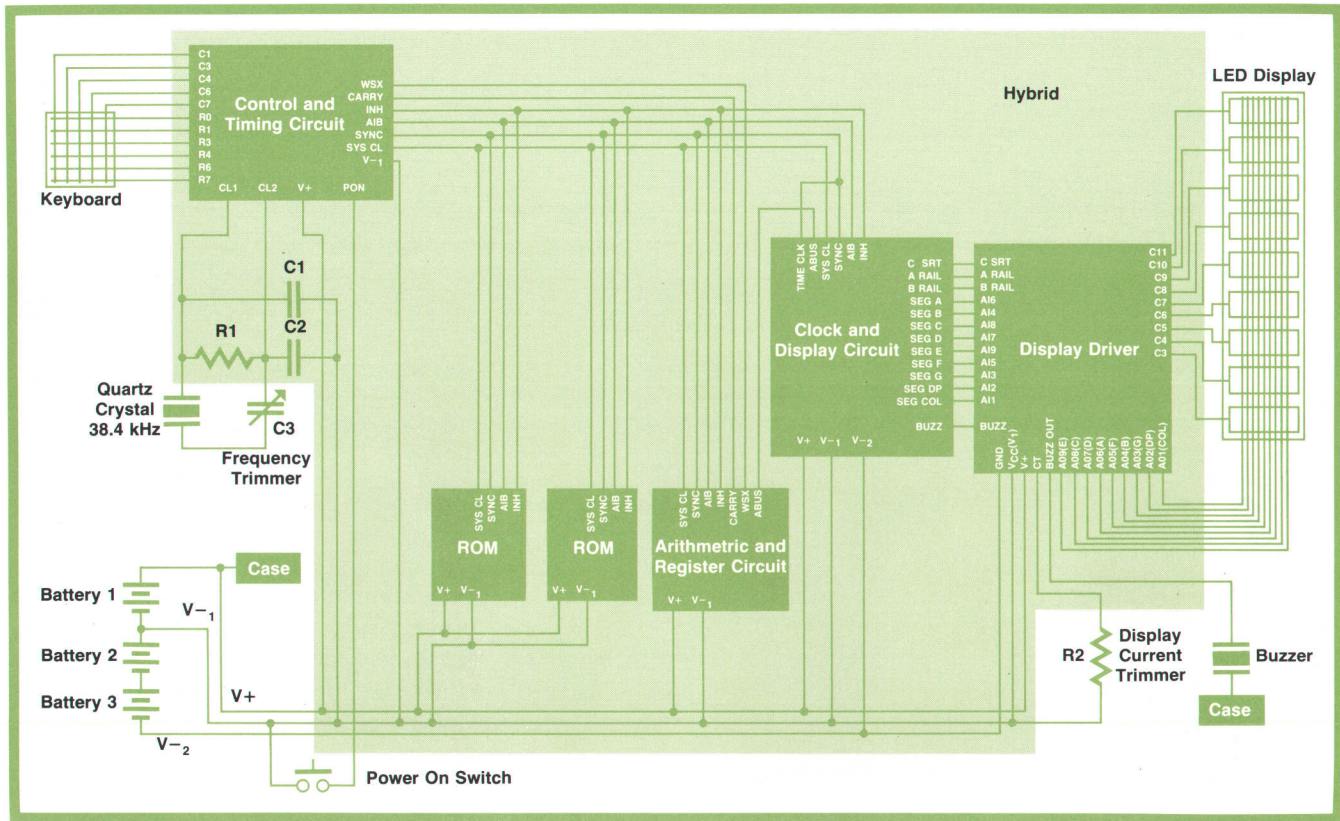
C1
C3
C4
C6
C7
R0
R1
R3
R4
R6
R7
Control and Timing Circuit
WSX
CARRY
INH
AIB
SYNC
SYS CL
$V_{-1}$
CL1 CL2 V+ PON

Keyboard

Hybrid

LED Display

C1
C2
R1
Quartz Crystal 38.4 kHz
C3
Frequency Trimmer

TIME CLK
ABUS
SYS CL
SYNC
AIB
INH
C SRT
A RAIL
B RAIL
SEG A
SEG B
SEG C
SEG D
SEG E
SEG F
SEG G
SEG DP
SEG COL
BUZZ
Clock and Display Circuit
V+ $V_{-1}$ $V_{-2}$

C SRT
A RAIL
B RAIL
AI6
AI4
AI8
AI7
AI9
AI5
AI3
AI2
AI1
BUZZ
Display Driver
C11
C10
C9
C8
C7
C6
C5
C4
C3
GND
$V_{CC}(V_1)$
V+
CT
BUZZ OUT
A09(E)
A08(C)
A07(D)
A06(A)
A05(F)
A04(B)
A03(G)
A02(DP)
A01(COL)

SYS CL
SYNC
AIB
INH
ROM
V+ $V_{-1}$

SYS CL
SYNC
AIB
INH
ROM
V+ $V_{-1}$

SYS CL
SYNC
AIB
INH
CARRY
WSX
ABUS
Arithmetric and Register Circuit
V+ $V_{-1}$

Case
Battery 1
$V_{-1}$
Battery 2
Battery 3
V+
$V_{-2}$
Power On Switch

R2
Display Current Trimmer
Buzzer
Case